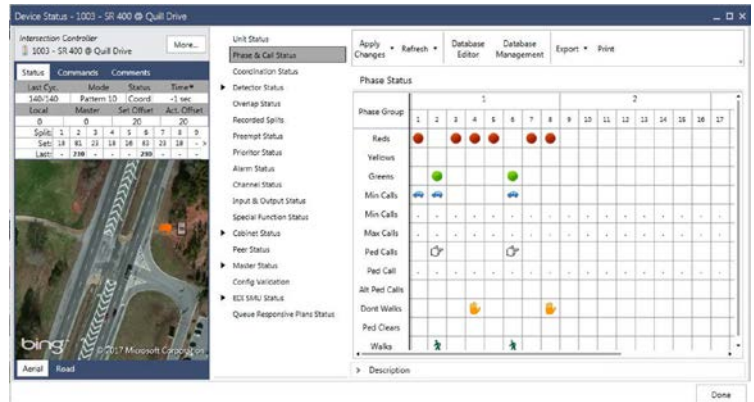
Device Status - 1003 - SR 400 @ Quill Drive

Intersection Controller
1003 - SR 400 @ Quill Drive
More...

Status | Commands | Comments

| Last Cyc. | Mode | Status | Time |
|---|---|---|---|
| 140/140 | Pattern 10 | Coord | +1 sec |
| Local | Master | Set Offset | Act. Offset |
| 0 | 0 | 20 | 20 |

| Split | 1 | 2 | 3 | 4 | 5 | 6 | 7 | 8 | 9 |
|---|---|---|---|---|---|---|---|---|---|
| Set | 18 | 81 | 23 | 18 | 16 | 83 | 23 | 18 | - |
| Last | - | 230 | - | - | - | 230 | - | - | - |

bing © 2017 Microsoft Corporation

Aerial | Road

Unit Status
Phase & Call Status
Coordination Status
Detector Status
Overlap Status
Recorded Splits
Preempt Status
Prioritor Status
Alarm Status
Channel Status
Input & Output Status
Special Function Status
Cabinet Status
Peer Status
Master Status
Config Validation
EDI SMU Status
Queue Responsive Plans Status

Apply Changes | Refresh | Database Editor | Database Management | Export | Print

Phase Status

| Phase Group | 1 | | | | | | | | 2 | | | | | | | |
|---|---|---|---|---|---|---|---|---|---|---|---|---|---|---|---|---|
| | 1 | 2 | 3 | 4 | 5 | 6 | 7 | 8 | 9 | 10 | 11 | 12 | 13 | 14 | 15 | 16 | 17 |
| Reds | | | | | | | | | | | | | | | | | |
| Yellows | | | | | | | | | | | | | | | | | |
| Greens | | | | | | | | | | | | | | | | | |
| Min Calls | | | | | | | | | | | | | | | | | |
| Min Calls | . | . | . | . | . | . | . | . | . | . | . | . | . | . | . | . | . |
| Max Calls | . | . | . | . | . | . | . | . | . | . | . | . | . | . | . | . | . |
| Ped Calls | | | | | | | | | | | | | | | | | |
| Ped Call | . | . | . | . | . | . | . | . | . | . | . | . | . | . | . | . | . |
| Alt Ped Calls | | | | | | | | | | | | | | | | | |
| Dont Walks | | | | | | | | | | | | | | | | | |
| Ped Clears | | | | | | | | | | | | | | | | | |
| Walks | | | | | | | | | | | | | | | | | |

Description

Done